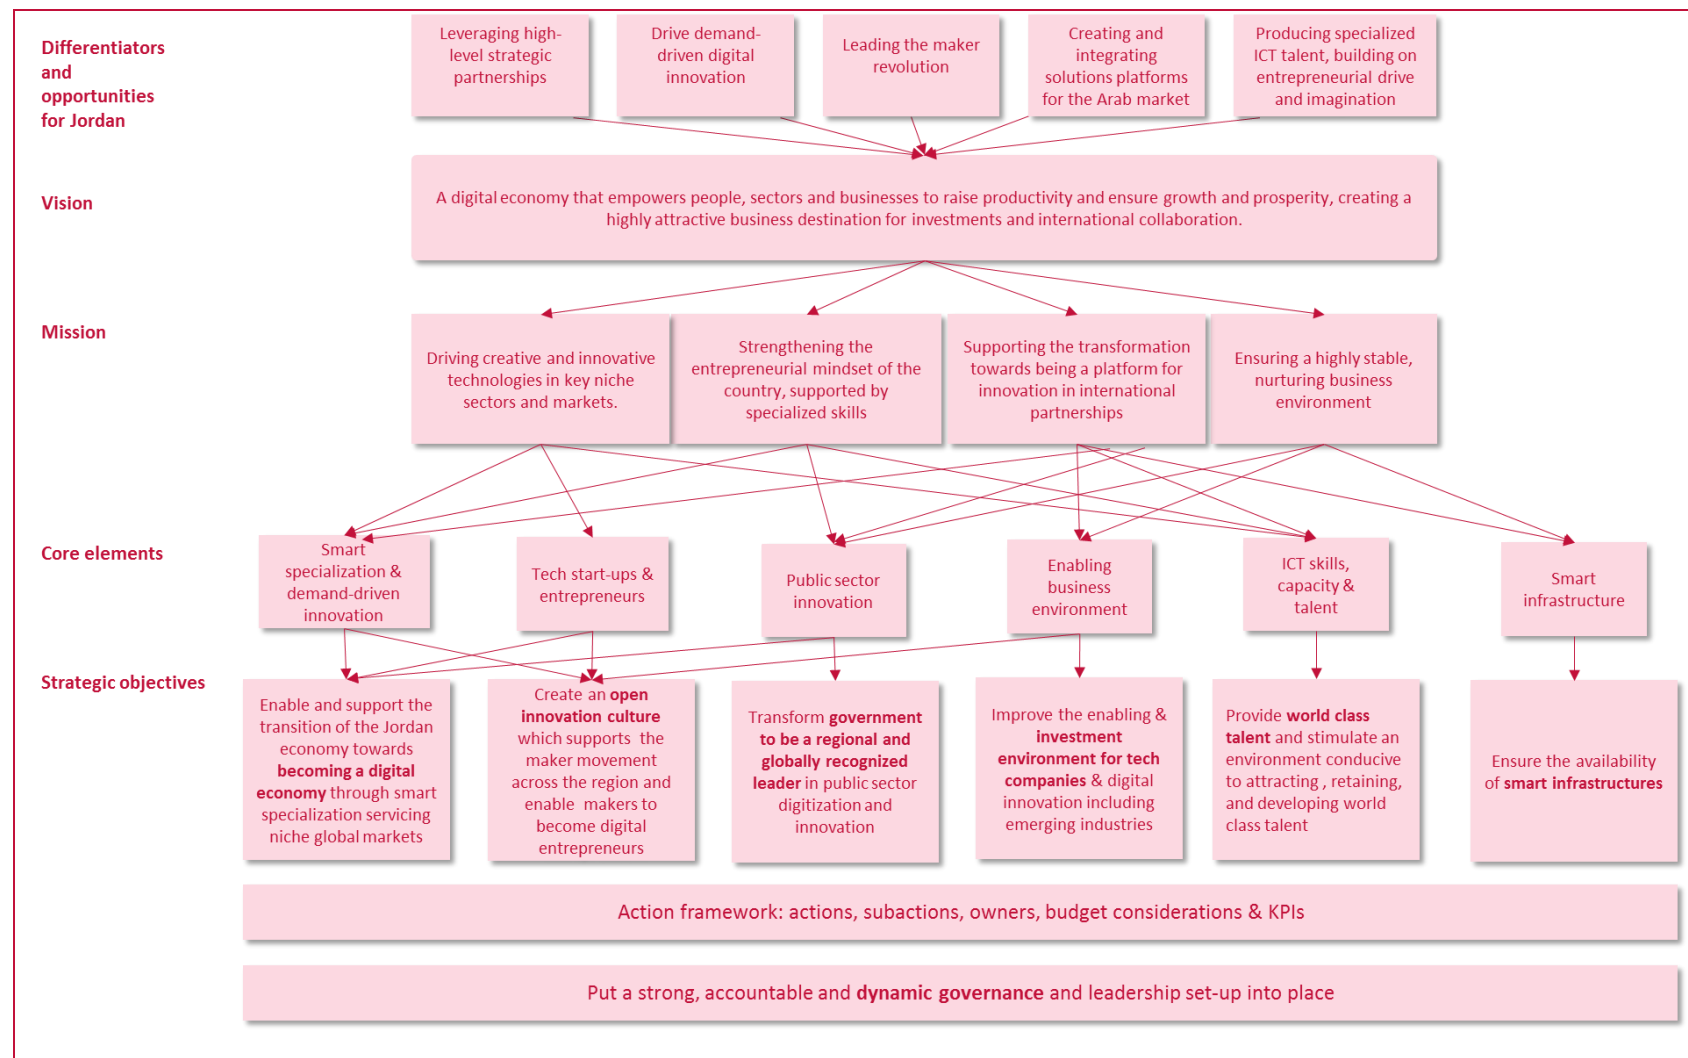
Differentiators and opportunities for Jordan

Leveraging high-level strategic partnerships

Drive demand-driven digital innovation

Leading the maker revolution

Creating and integrating solutions platforms for the Arab market

Producing specialized ICT talent, building on entrepreneurial drive and imagination

Vision

A digital economy that empowers people, sectors and businesses to raise productivity and ensure growth and prosperity, creating a highly attractive business destination for investments and international collaboration.

Mission

Driving creative and innovative technologies in key niche sectors and markets.

Strengthening the entrepreneurial mindset of the country, supported by specialized skills

Supporting the transformation towards being a platform for innovation in international partnerships

Ensuring a highly stable, nurturing business environment

Core elements

Smart specialization & demand-driven innovation

Tech start-ups & entrepreneurs

Public sector innovation

Enabling business environment

ICT skills, capacity & talent

Smart infrastructure

Strategic objectives

Enable and support the transition of the Jordan economy towards **becoming a digital economy** through smart specialization servicing niche global markets

Create an **open innovation culture** which supports the maker movement across the region and enable makers to become digital entrepreneurs

Transform **government to be a regional and globally recognized leader** in public sector digitization and innovation

Improve the enabling & **investment environment for tech companies** & digital innovation including emerging industries

Provide **world class talent** and stimulate an environment conducive to attracting , retaining, and developing world class talent

Ensure the availability of **smart infrastructures**

Action framework: actions, subactions, owners, budget considerations & KPIs

Put a strong, accountable and **dynamic governance** and leadership set-up into place